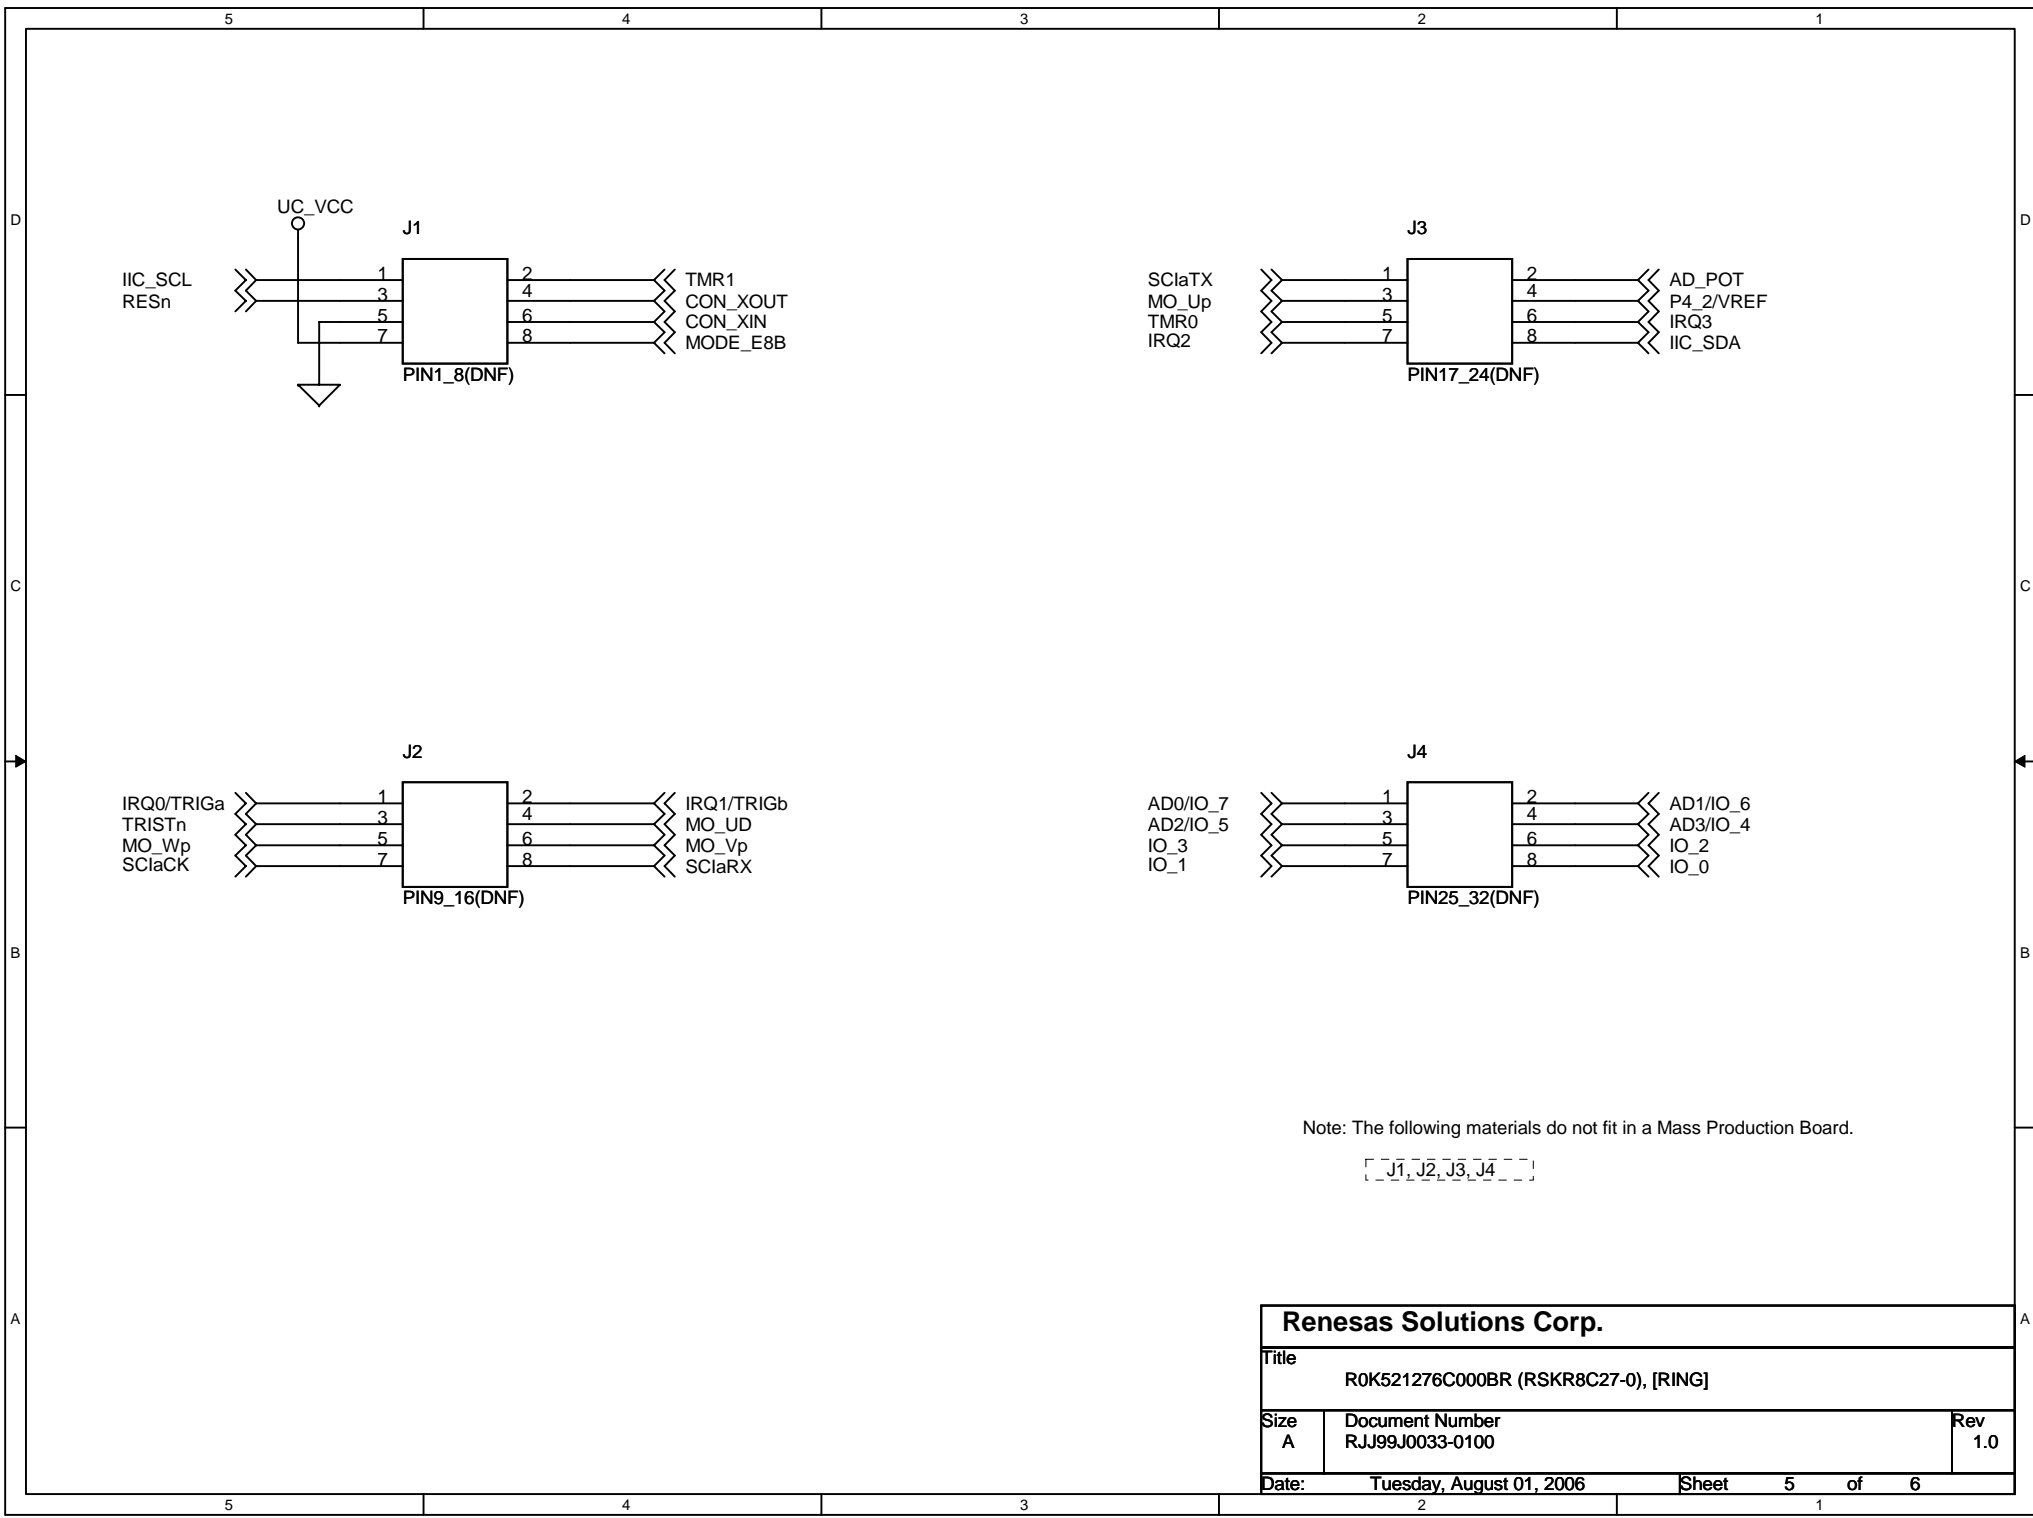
5 4 3 2 1

D

UC_VCC

J1

IIC_SCL
RESn

1
3
5
7

2
4
6
8

TMR1
CON_XOUT
CON_XIN
MODE_E8B

PIN1_8(DNF)

J3

SCIaTX
MO_Up
TMR0
IRQ2

1
3
5
7

2
4
6
8

AD_POT
P4_2/VREF
IRQ3
IIC_SDA

PIN17_24(DNF)

D

C

C

J2

IRQ0/TRIGa
TRISTn
MO_Wp
SCIaCK

1
3
5
7

2
4
6
8

IRQ1/TRIGb
MO_UD
MO_Vp
SCIaRX

PIN9_16(DNF)

J4

AD0/IO_7
AD2/IO_5
IO_3
IO_1

1
3
5
7

2
4
6
8

AD1/IO_6
AD3/IO_4
IO_2
IO_0

PIN25_32(DNF)

B

B

Note: The following materials do not fit in a Mass Production Board.

J1, J2, J3, J4

A

A

Renesas Solutions Corp.

Title
R0K521276C000BR (RSKR8C27-0), [RING]

Size
A

Document Number
RJJ99J0033-0100

Rev
1.0

Date: Tuesday, August 01, 2006 Sheet 5 of 6

5 4 3 2 1